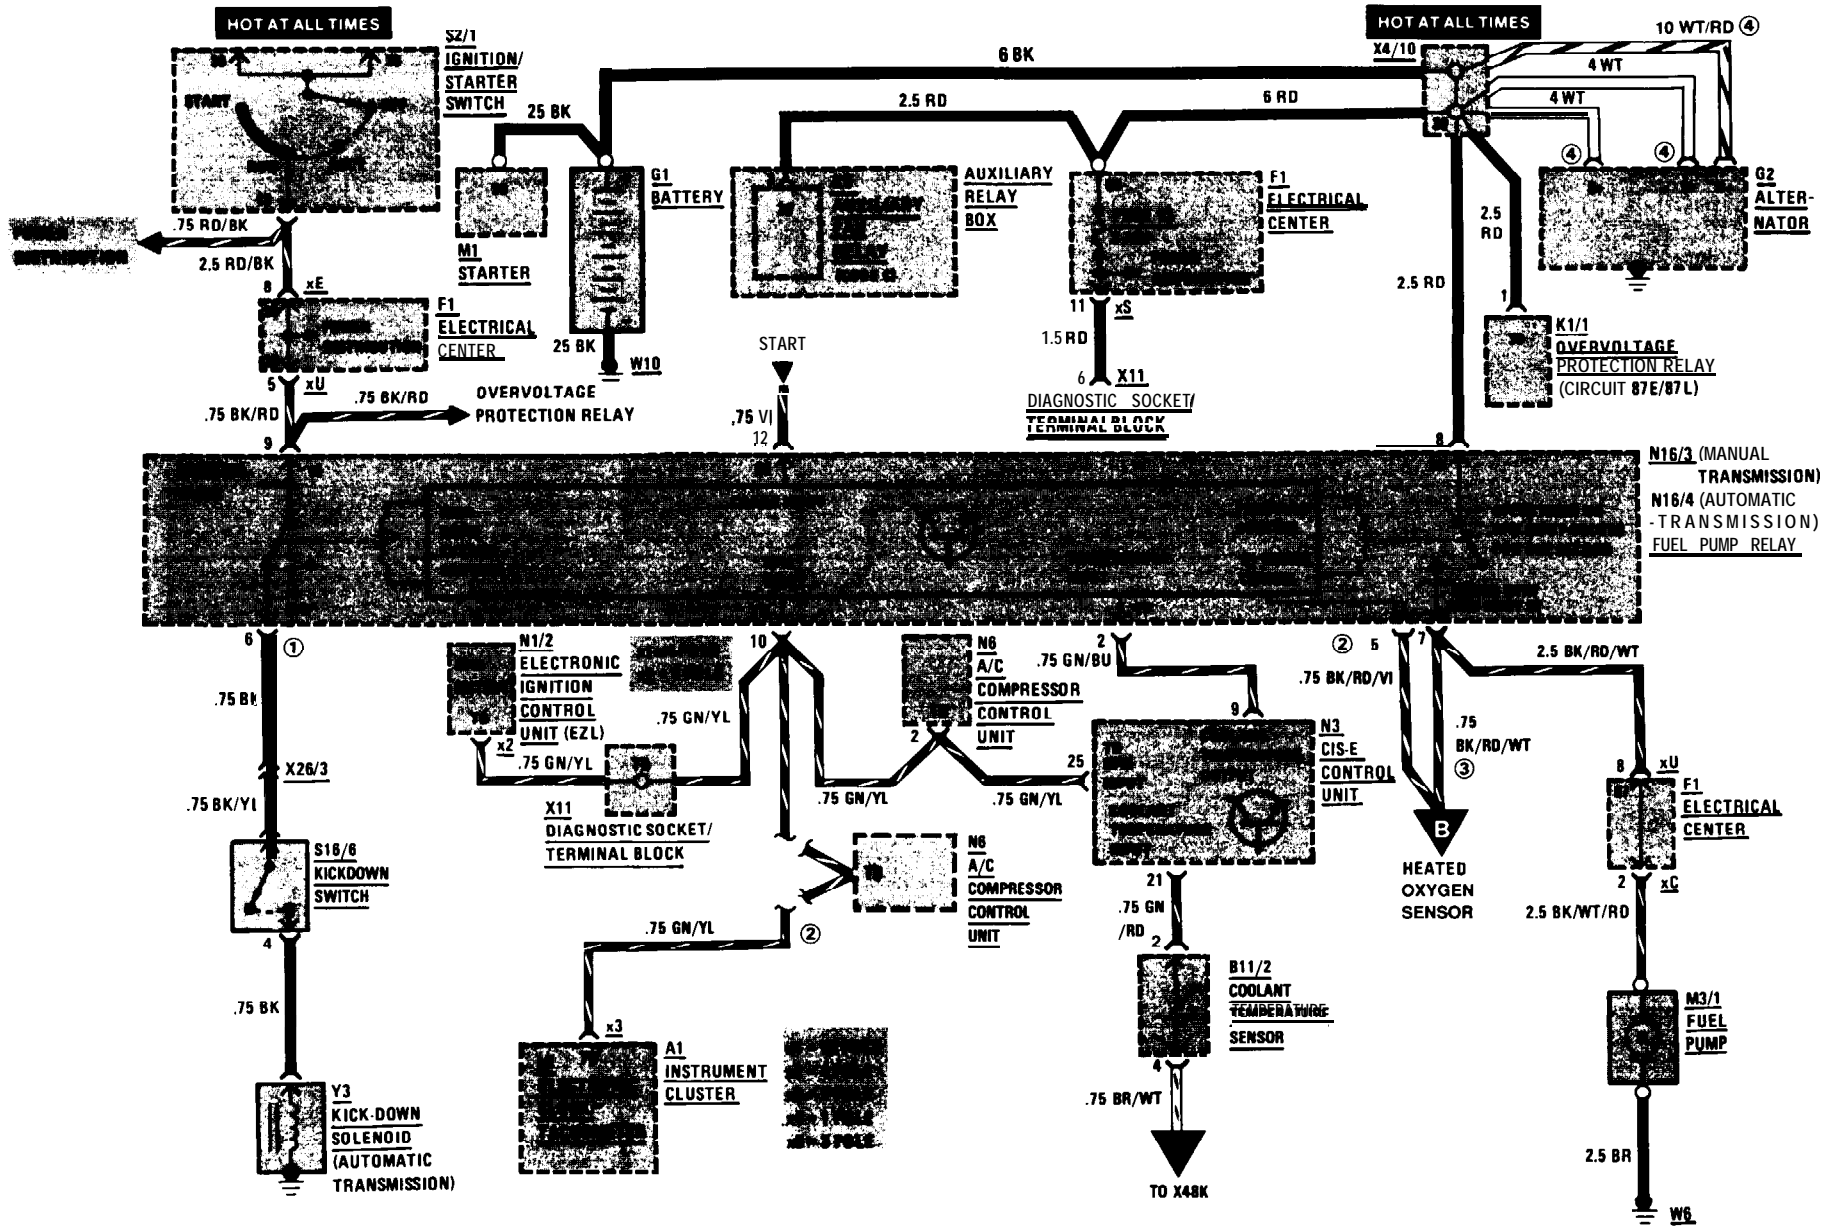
HOT AT ALL TIMES

S2/1 IGNITION/ STARTER SWITCH

START

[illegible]

.75 RD/BK

2.5 RD/BK

8 xE

F1 ELECTRICAL CENTER

5 xU

.75 BK/RD

.75 BK/RD

OVERVOLTAGE PROTECTION RELAY

9

25 BK

M1 STARTER

G1 BATTERY

25 BK

W10

6 BK

2.5 RD

6 RD

AUXILIARY RELAY BOX

F1 ELECTRICAL CENTER

11 xS

1.5 RD

6 X11

DIAGNOSTIC SOCKET/ TERMINAL BLOCK

START

.75 VI

12

HOT AT ALL TIMES

X4/10

10 WT/RD ④

4 WT

4 WT

④ ④

G2 ALTERNATOR

2.5 RD

2.5 RD

1

K1/1 OVERVOLTAGE PROTECTION RELAY (CIRCUIT 87E/87L)

8

N16/3 (MANUAL TRANSMISSION)

N16/4 (AUTOMATIC -TRANSMISSION)

FUEL PUMP RELAY

6 ①

.75 BK

X26/3

.75 BK/YL

S16/6 KICKDOWN SWITCH

4

.75 BK

Y3 KICK-DOWN SOLENOID (AUTOMATIC TRANSMISSION)

N1/2 ELECTRONIC IGNITION CONTROL UNIT (EZL)

x2

.75 GN/YL

X11 DIAGNOSTIC SOCKET/ TERMINAL BLOCK

10

.75 GN/YL

.75 GN/YL

N6 A/C COMPRESSOR CONTROL UNIT

2

.75 GN/YL

.75 GN/YL ②

x3

A1 INSTRUMENT CLUSTER

N6 A/C COMPRESSOR CONTROL UNIT

2

.75 GN/BU

9

25

N3 CIS-E CONTROL UNIT

21

.75 GN /RD

2

B11/2 COOLANT TEMPERATURE SENSOR

4

.75 BR/WT

TO X48K

② 5 7

.75 BK/RD/VI

.75 BK/RD/WT ③

B

HEATED OXYGEN SENSOR

2.5 BK/RD/WT

8 xU

F1 ELECTRICAL CENTER

2 xC

2.5 BK/WT/RD

M3/1 FUEL PUMP

2.5 BR

W6